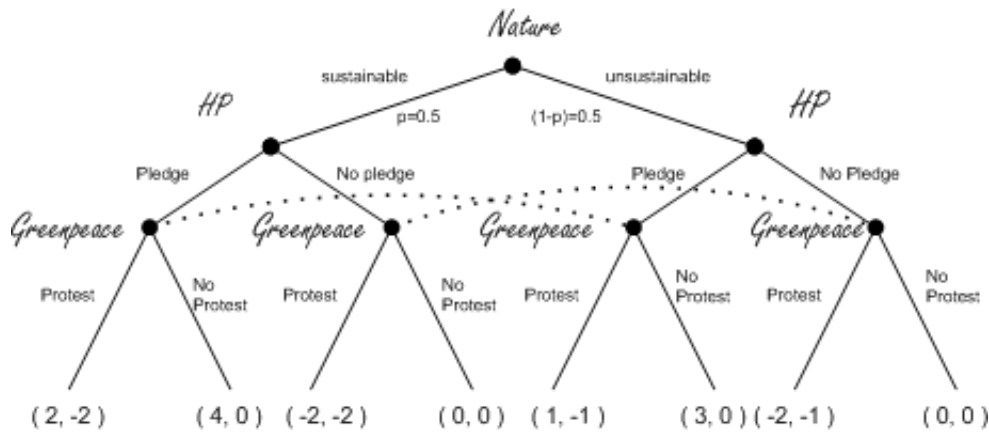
Nature

sustainable

unsustainable

HP

p=0.5

(1-p)=0.5

HP

Pledge

No pledge

Pledge

No Pledge

Greenpeace

Greenpeace

Greenpeace

Greenpeace

Protest

No Protest

Protest

No Protest

Protest

No Protest

Protest

No Protest

( 2, -2 )

( 4, 0 )

( -2, -2 )

( 0, 0 )

( 1, -1 )

( 3, 0 )

( -2, -1 )

( 0, 0 )